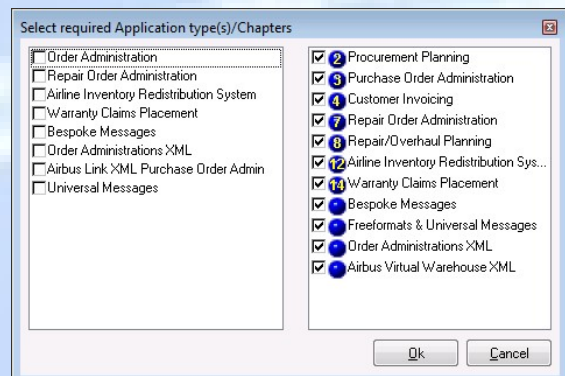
Select required Application type(s)/Chapters

Order Administration
Repair Order Administration
Airline Inventory Redistribution System
Warranty Claims Placement
Bespoke Messages
Order Administrations XML
Airbus Link XML Purchase Order Admin
Universal Messages

2 Procurement Planning
3 Purchase Order Administration
4 Customer Invoicing
7 Repair Order Administration
8 Repair/Overhaul Planning
12 Airline Inventory Redistribution Sys...
14 Warranty Claims Placement
Bespoke Messages
Freeformats & Universal Messages
Order Administrations XML
Airbus Virtual Warehouse XML

Ok
Cancel